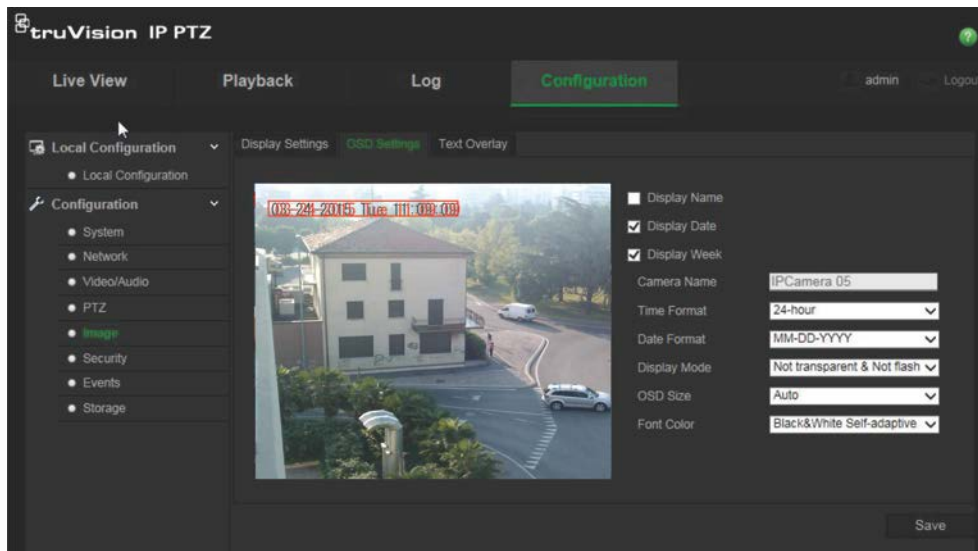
truVision IP PTZ

Live View
Playback
Log
Configuration
admin
Logou

Local Configuration
Local Configuration
Configuration
System
Network
Video/Audio
PTZ
Image
Security
Events
Storage

Display Settings
OSD Settings
Text Overlay

03-24-2015 Tue 11:09:09

Display Name
Display Date
Display Week

| | |
|---|---|
| Camera Name | IPCamera 05 |
| Time Format | 24-hour |
| Date Format | MM-DD-YYYY |
| Display Mode | Not transparent & Not flash |
| OSD Size | Auto |
| Font Color | Black&White Self-adaptive |

Save